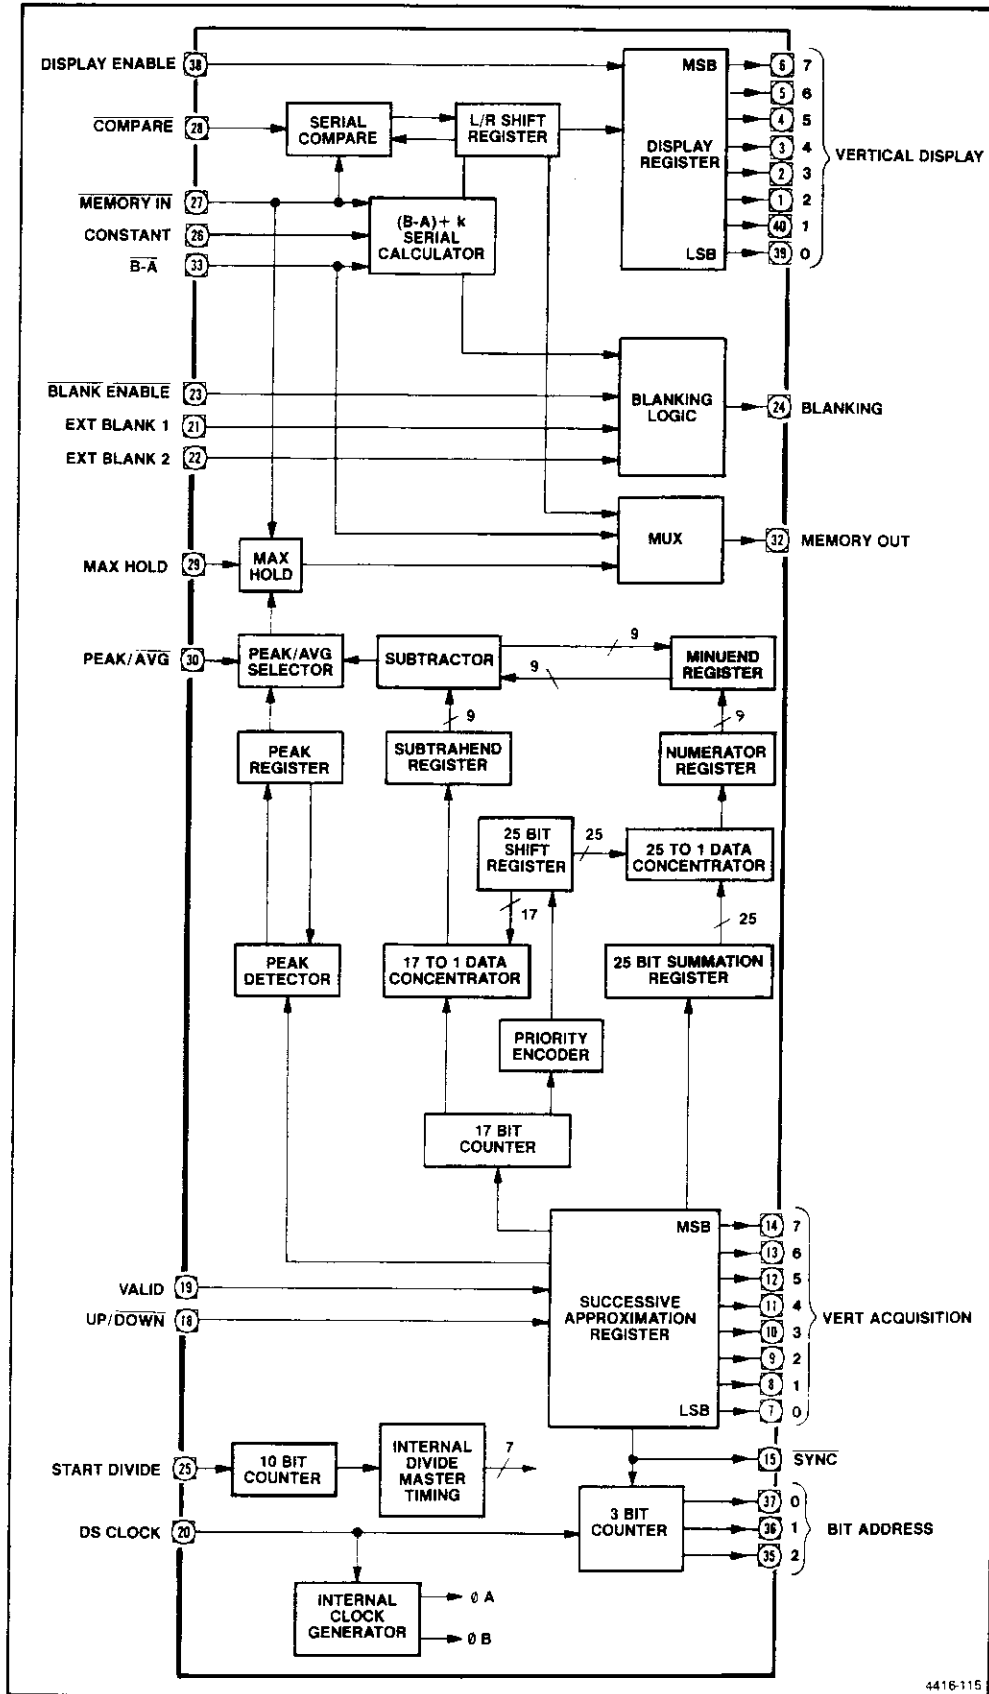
DISPLAY ENABLE 38
$\overline{\text{COMPARE}}$ 28
$\overline{\text{MEMORY IN}}$ 27
CONSTANT 26
$\overline{\text{B-A}}$ 33
SERIAL COMPARE
L/R SHIFT REGISTER
(B-A)+ k SERIAL CALCULATOR
MSB
DISPLAY REGISTER
LSB
6 7
5 6
4 5
3 4
2 3
1 2
40 1
39 0
VERTICAL DISPLAY
$\overline{\text{BLANK ENABLE}}$ 23
EXT BLANK 1 21
EXT BLANK 2 22
BLANKING LOGIC
24 BLANKING
MUX
32 MEMORY OUT
MAX HOLD 29
MAX HOLD
PEAK/$\overline{\text{AVG}}$ 30
PEAK/AVG SELECTOR
SUBTRACTOR
9
9
MINUEND REGISTER
9
9
PEAK REGISTER
SUBTRAHEND REGISTER
NUMERATOR REGISTER
25 BIT SHIFT REGISTER
25
25 TO 1 DATA CONCENTRATOR
17
25
PEAK DETECTOR
17 TO 1 DATA CONCENTRATOR
25 BIT SUMMATION REGISTER
PRIORITY ENCODER
17 BIT COUNTER
VALID 19
UP/$\overline{\text{DOWN}}$ 18
MSB
SUCCESSIVE APPROXIMATION REGISTER
LSB
14 7
13 6
12 5
11 4
10 3
9 2
8 1
7 0
VERT ACQUISITION
START DIVIDE 25
10 BIT COUNTER
INTERNAL DIVIDE MASTER TIMING
7
15 $\overline{\text{SYNC}}$
DS CLOCK 20
3 BIT COUNTER
37 0
36 1
35 2
BIT ADDRESS
INTERNAL CLOCK GENERATOR
Ø A
Ø B
4416-115